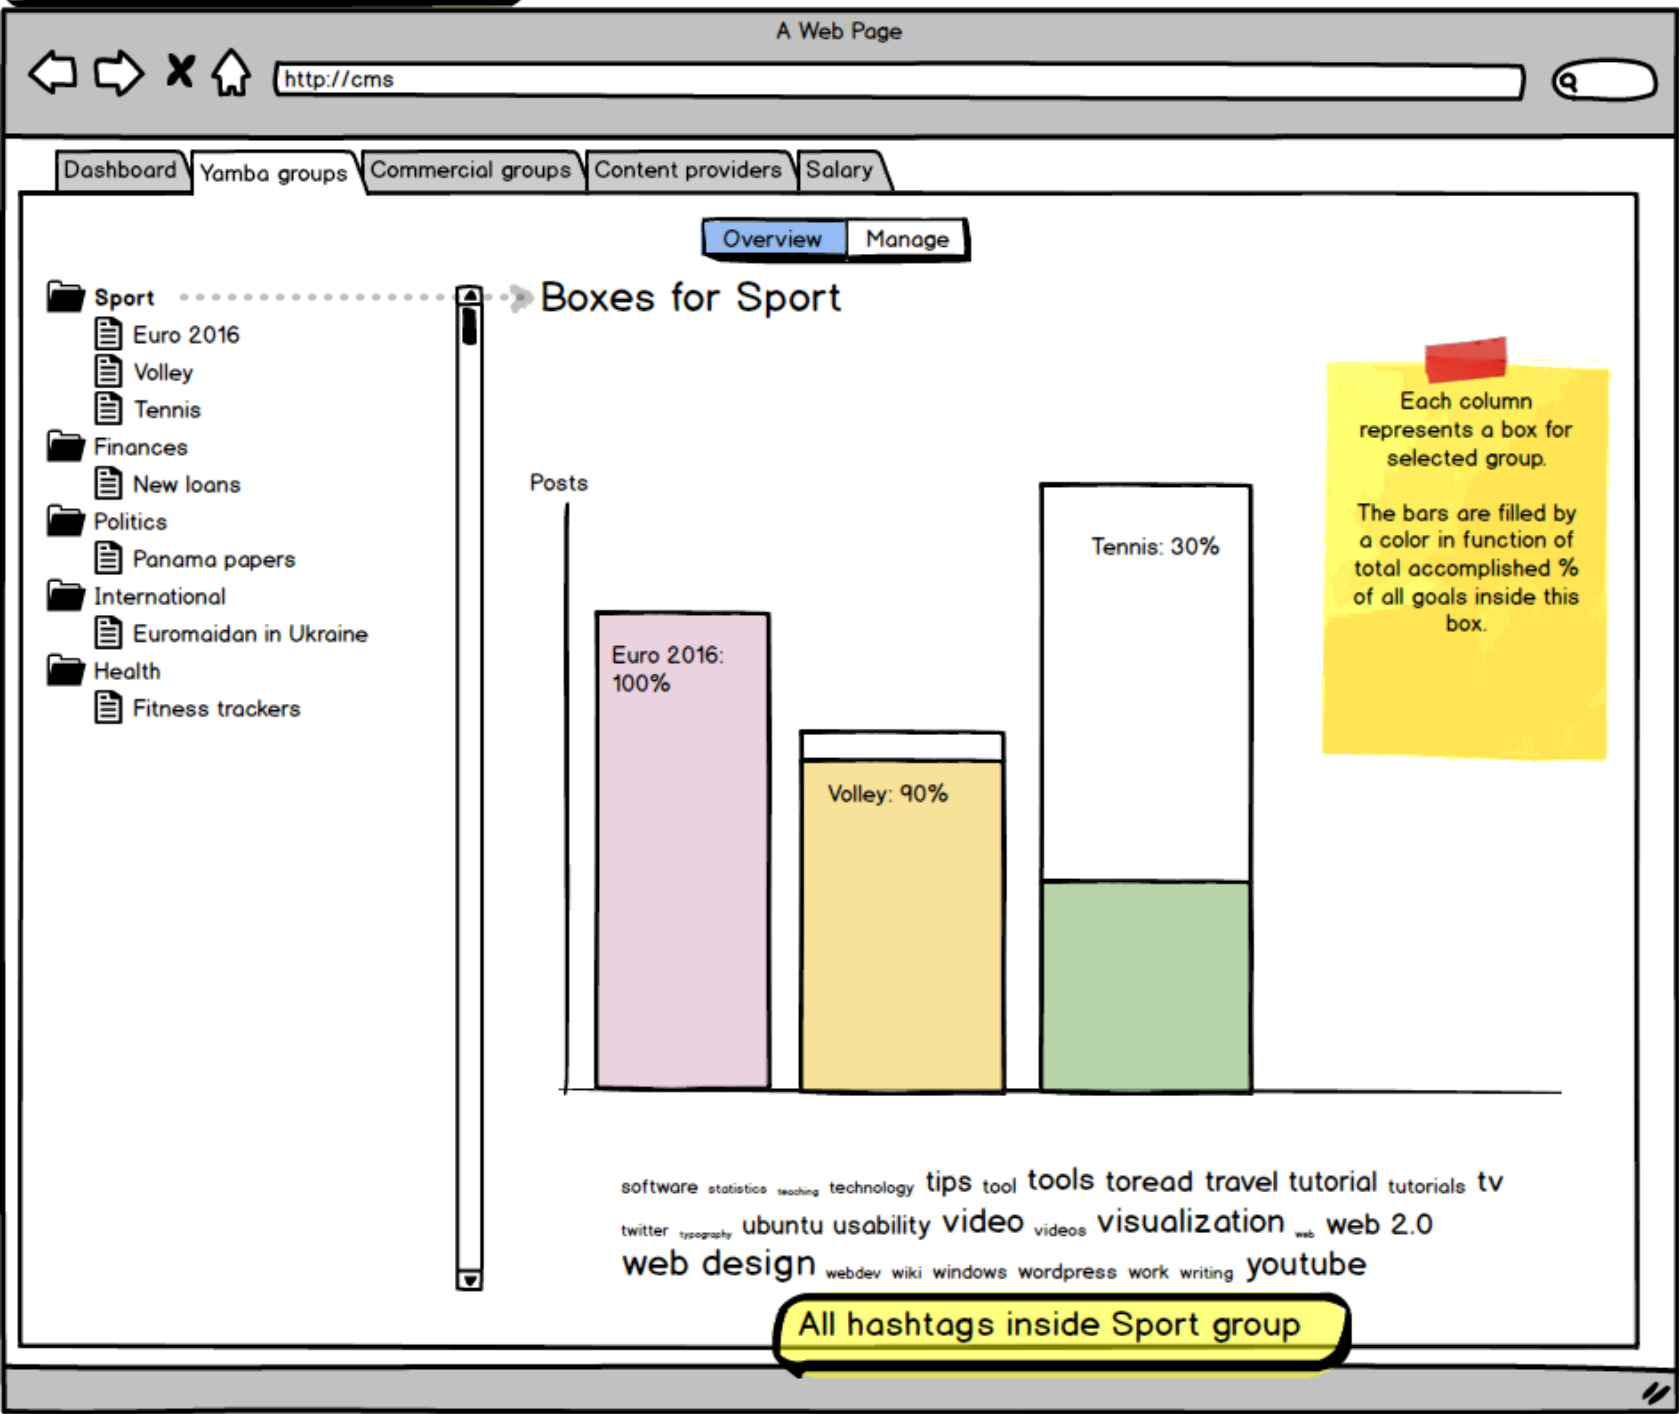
A Web Page

http://cms

Dashboard | Yamba groups | Commercial groups | Content providers | Salary

Overview | Manage

Sport
Euro 2016
Volley
Tennis
Finances
New loans
Politics
Panama papers
International
Euromaidan in Ukraine
Health
Fitness trackers

Boxes for Sport

Posts

Euro 2016: 100%

Volley: 90%

Tennis: 30%

Each column represents a box for selected group.

The bars are filled by a color in function of total accomplished % of all goals inside this box.

software statistics teaching technology tips tool tools toread travel tutorial tutorials tv twitter typography ubuntu usability video videos visualization web web 2.0 web design webdev wiki windows wordpress work writing youtube

All hashtags inside Sport group